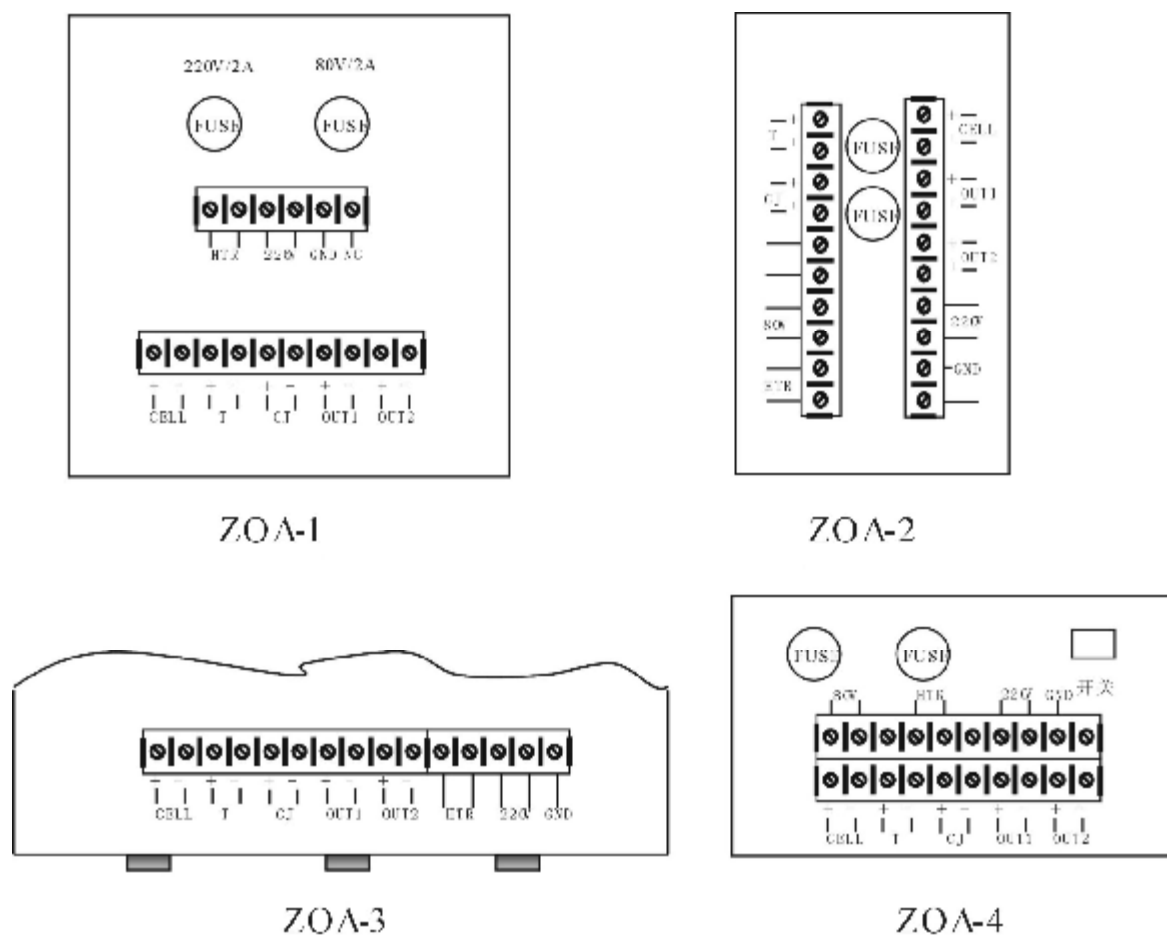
220V/2A 80V/2A

FUSE FUSE

HTR 220V GND AC

CELL T CJ OUT1 OUT2

ZOA-1

T CJ SON HTR

FUSE FUSE

CELL OUT1 OUT2 220V GND

ZOA-2

CELL T CJ OUT1 OUT2 HTR 220V GND

ZOA-3

FUSE FUSE

80V HTR 220V GND 开关

CELL T CJ OUT1 OUT2

ZOA-4